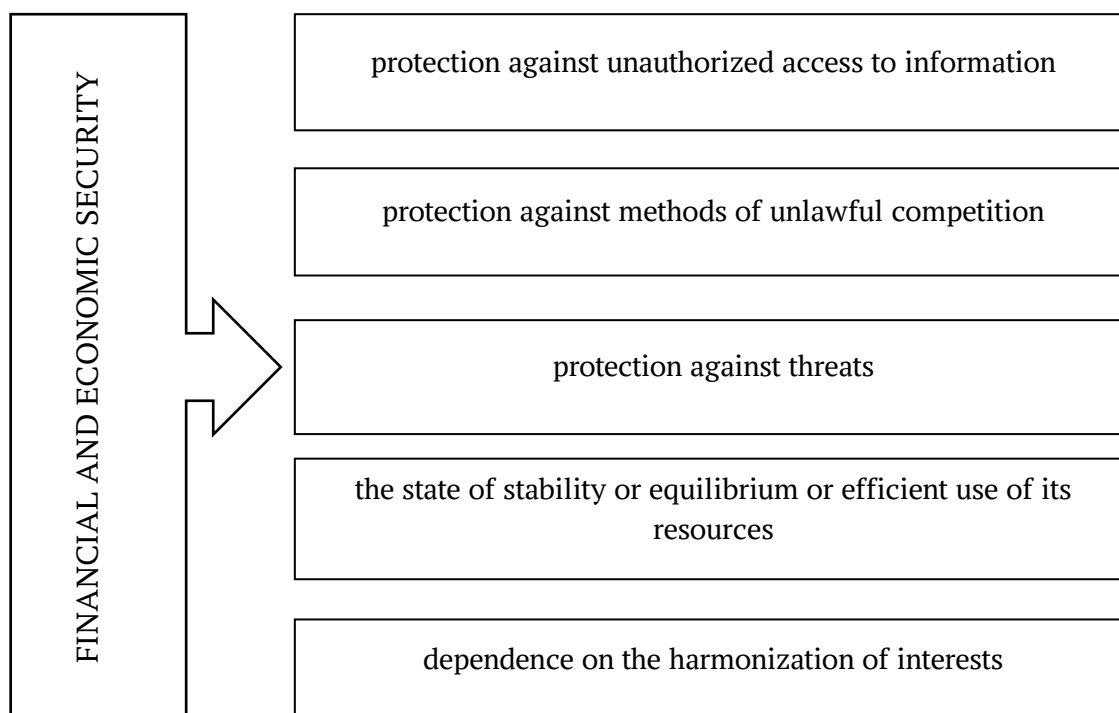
FINANCIAL AND ECONOMIC SECURITY

protection against unauthorized access to information

protection against methods of unlawful competition

protection against threats

the state of stability or equilibrium or efficient use of its resources

dependence on the harmonization of interests